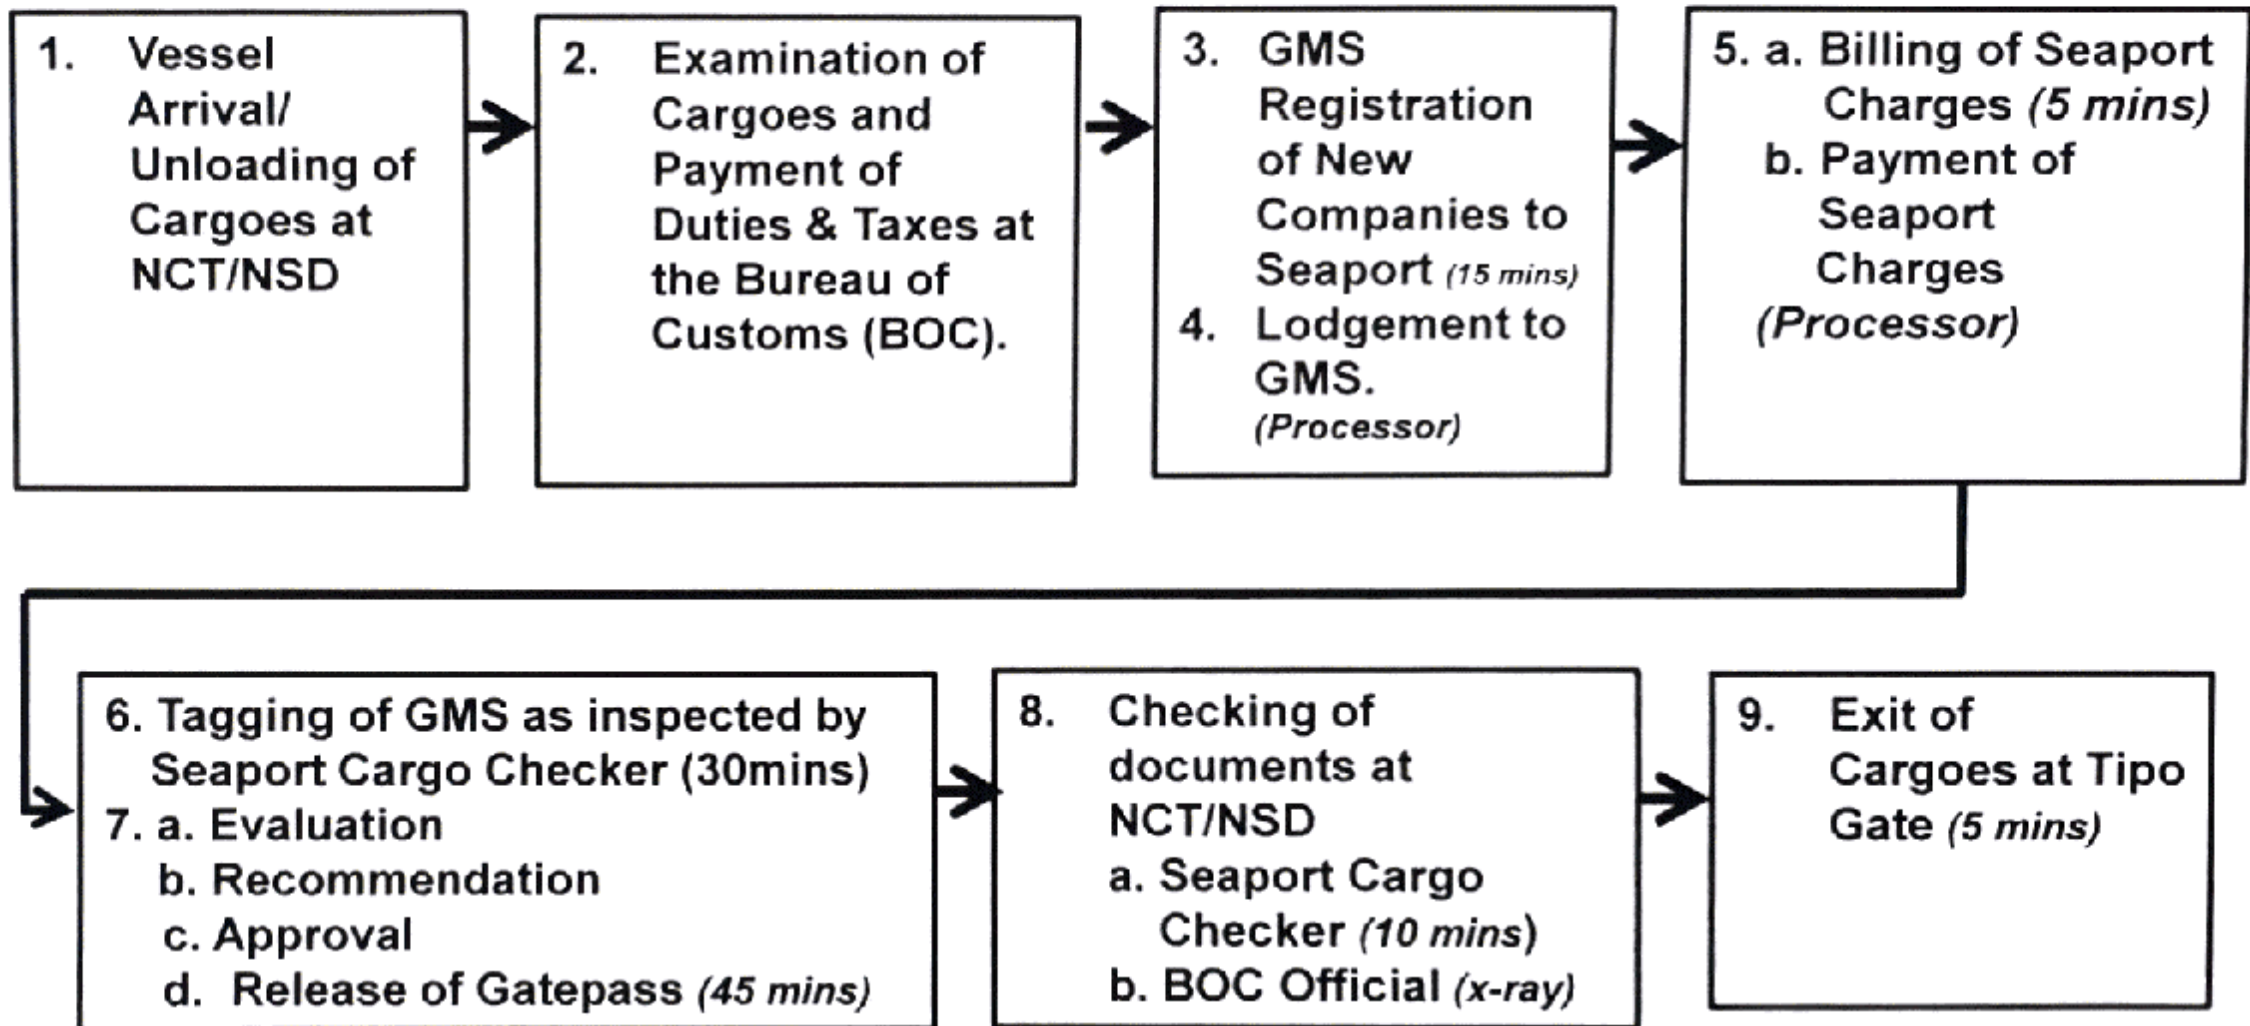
1. Vessel Arrival/ Unloading of Cargoes at NCT/NSD

2. Examination of Cargoes and Payment of Duties & Taxes at the Bureau of Customs (BOC).

3. GMS Registration of New Companies to Seaport (15 mins)
4. Lodgement to GMS. (Processor)

5. a. Billing of Seaport Charges (5 mins)
b. Payment of Seaport Charges (Processor)

6. Tagging of GMS as inspected by Seaport Cargo Checker (30mins)
7. a. Evaluation
b. Recommendation
c. Approval
d. Release of Gatepass (45 mins)

8. Checking of documents at NCT/NSD
a. Seaport Cargo Checker (10 mins)
b. BOC Official (x-ray)

9. Exit of Cargoes at Tipo Gate (5 mins)